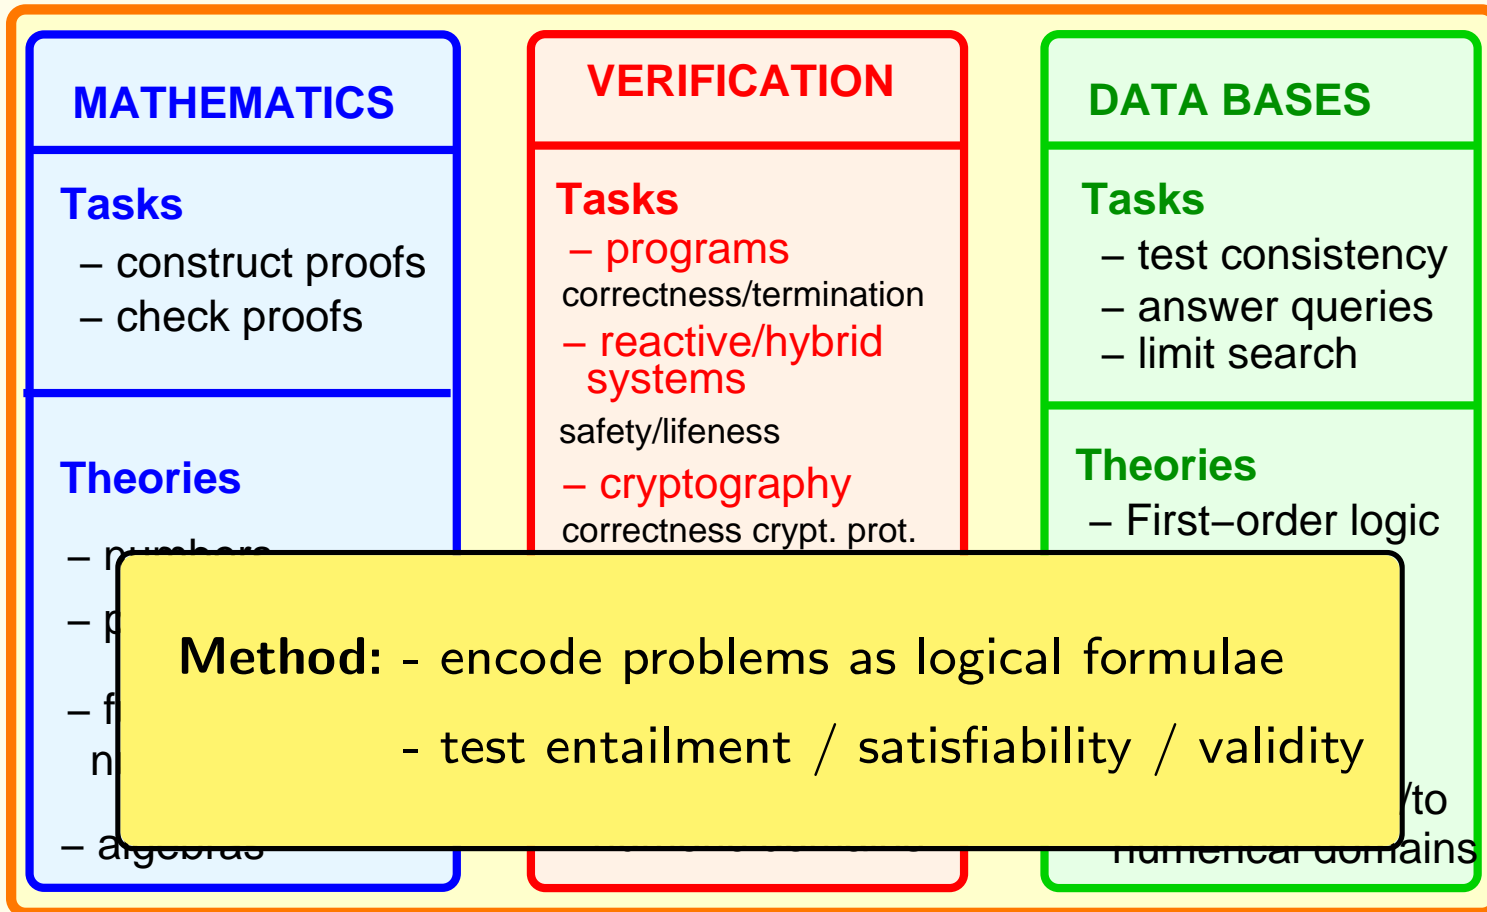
MATHEMATICS

Tasks
– construct proofs
– check proofs

Theories
– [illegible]
– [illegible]
– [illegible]
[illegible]
– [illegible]

VERIFICATION

Tasks
– programs
correctness/termination
– reactive/hybrid systems
safety/lifeness
– cryptography
correctness crypt. prot.

DATA BASES

Tasks
– test consistency
– answer queries
– limit search

Theories
– First–order logic
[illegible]/to
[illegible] domains

Method: - encode problems as logical formulae
- test entailment / satisfiability / validity